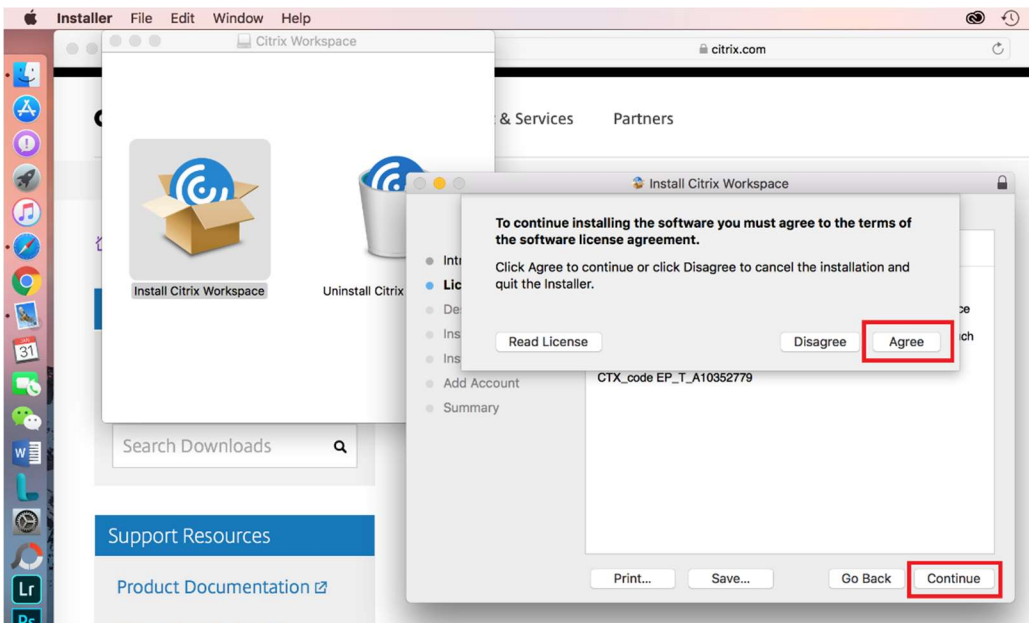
Installer File Edit Window Help

citrix.com

& Services Partners

Citrix Workspace

Install Citrix Workspace

Uninstall Citrix

Install Citrix Workspace

To continue installing the software you must agree to the terms of the software license agreement.

Click Agree to continue or click Disagree to cancel the installation and quit the Installer.

Read License

Disagree

Agree

Intr

Lic

De

Ins

Ins

Add Account

Summary

CTX_code EP_T_A10352779

Search Downloads

Support Resources

Product Documentation

Print...

Save...

Go Back

Continue

31

Lr

Ps